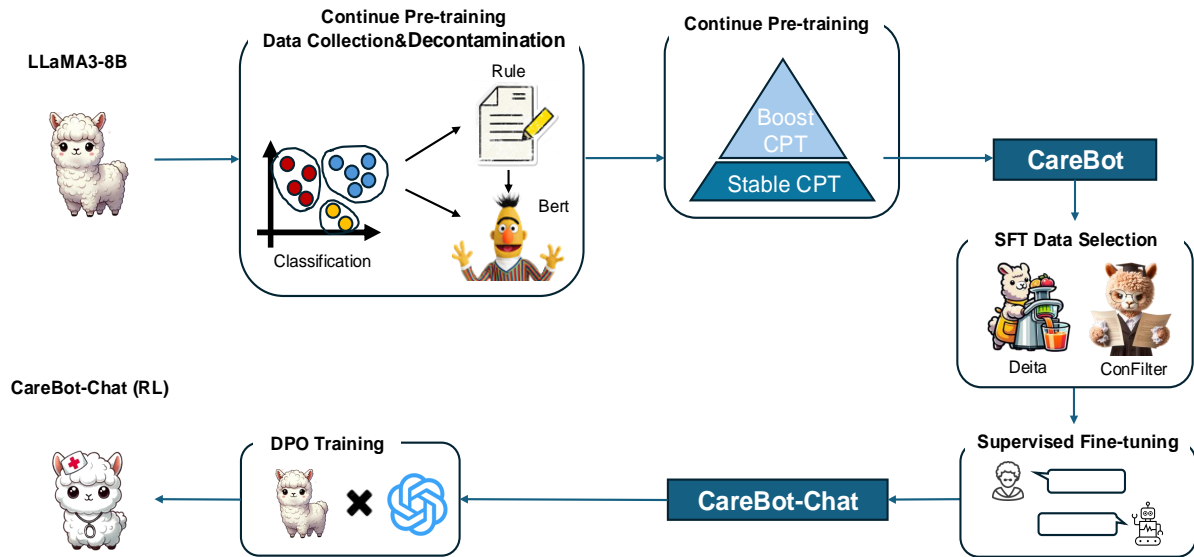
LLaMA3-8B

Continue Pre-training
Data Collection&Decontamination

Classification

Rule

Bert

Continue Pre-training

Boost CPT

Stable CPT

CareBot

SFT Data Selection

Deita

ConFilter

Supervised Fine-tuning

CareBot-Chat

DPO Training

CareBot-Chat (RL)